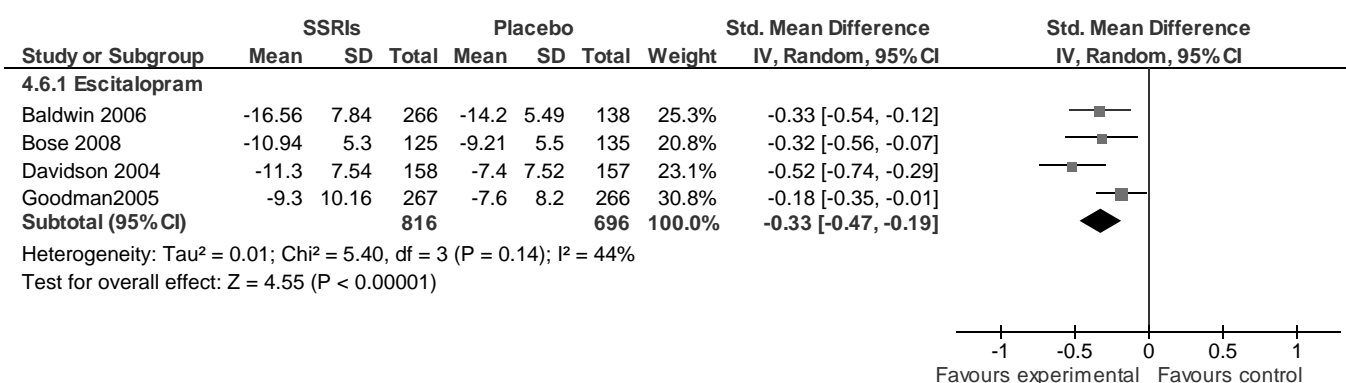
| Study or Subgroup | SSRIs Mean | SSRIs SD | SSRIs Total | Placebo Mean | Placebo SD | Placebo Total | Weight | Std. Mean Difference IV, Random, 95% CI |
|---|---|---|---|---|---|---|---|---|
| **4.6.1 Escitalopram** | | | | | | | | |
| Baldwin 2006 | -16.56 | 7.84 | 266 | -14.2 | 5.49 | 138 | 25.3% | -0.33 [-0.54, -0.12] |
| Bose 2008 | -10.94 | 5.3 | 125 | -9.21 | 5.5 | 135 | 20.8% | -0.32 [-0.56, -0.07] |
| Davidson 2004 | -11.3 | 7.54 | 158 | -7.4 | 7.52 | 157 | 23.1% | -0.52 [-0.74, -0.29] |
| Goodman2005 | -9.3 | 10.16 | 267 | -7.6 | 8.2 | 266 | 30.8% | -0.18 [-0.35, -0.01] |
| **Subtotal (95% CI)** | | | **816** | | | **696** | **100.0%** | **-0.33 [-0.47, -0.19]** |

Heterogeneity: Tau² = 0.01; Chi² = 5.40, df = 3 (P = 0.14); I² = 44%
Test for overall effect: Z = 4.55 (P < 0.00001)

Std. Mean Difference
IV, Random, 95% CI

-1 -0.5 0 0.5 1
Favours experimental Favours control